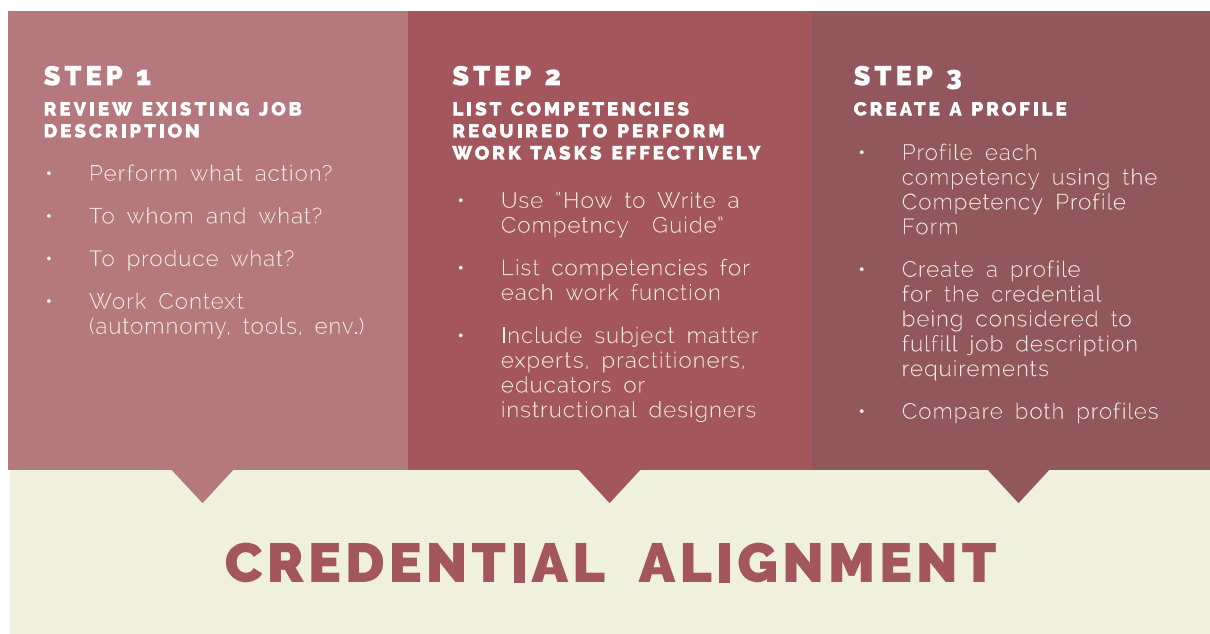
STEP 1
REVIEW EXISTING JOB DESCRIPTION

- Perform what action?
- To whom and what?
- To produce what?
- Work Context (automnomy, tools, env.)

STEP 2
LIST COMPETENCIES REQUIRED TO PERFORM WORK TASKS EFFECTIVELY

- Use "How to Write a Competncy Guide"
- List competencies for each work function
- Include subject matter experts, practitioners, educators or instructional designers

STEP 3
CREATE A PROFILE

- Profile each competency using the Competency Profile Form
- Create a profile for the credential being considered to fulfill job description requirements
- Compare both profiles

CREDENTIAL ALIGNMENT